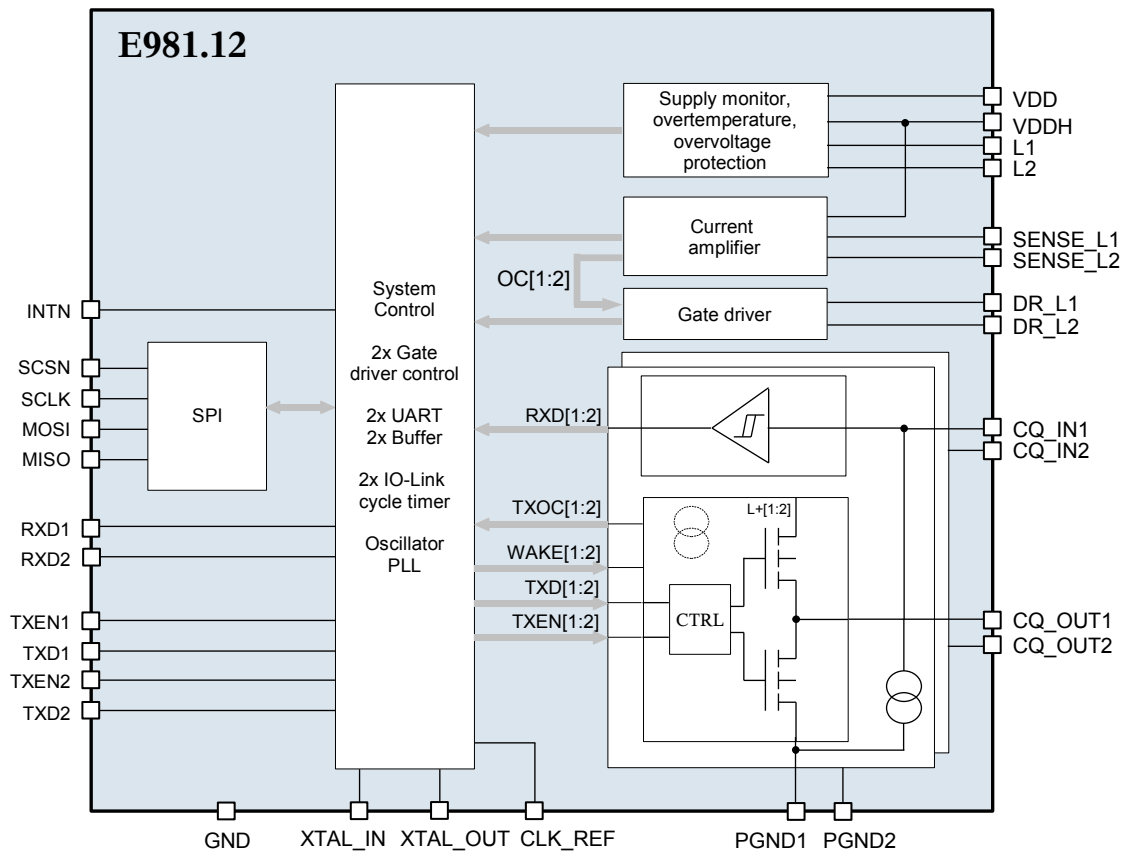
E981.12

Supply monitor, overtemperature, overvoltage protection

VDD
VDDH
L1
L2

Current amplifier

SENSE_L1
SENSE_L2

OC[1:2]

Gate driver

DR_L1
DR_L2

INTN

System Control

2x Gate driver control

2x UART
2x Buffer

2x IO-Link cycle timer

Oscillator PLL

SCSN
SCLK
MOSI
MISO

SPI

RXD[1:2]

CQ_IN1
CQ_IN2

TXOC[1:2]
WAKE[1:2]
TXD[1:2]
TXEN[1:2]

L+[1:2]

CTRL

RXD1
RXD2

TXEN1
TXD1
TXEN2
TXD2

CQ_OUT1
CQ_OUT2

GND
XTAL_IN
XTAL_OUT
CLK_REF
PGND1
PGND2